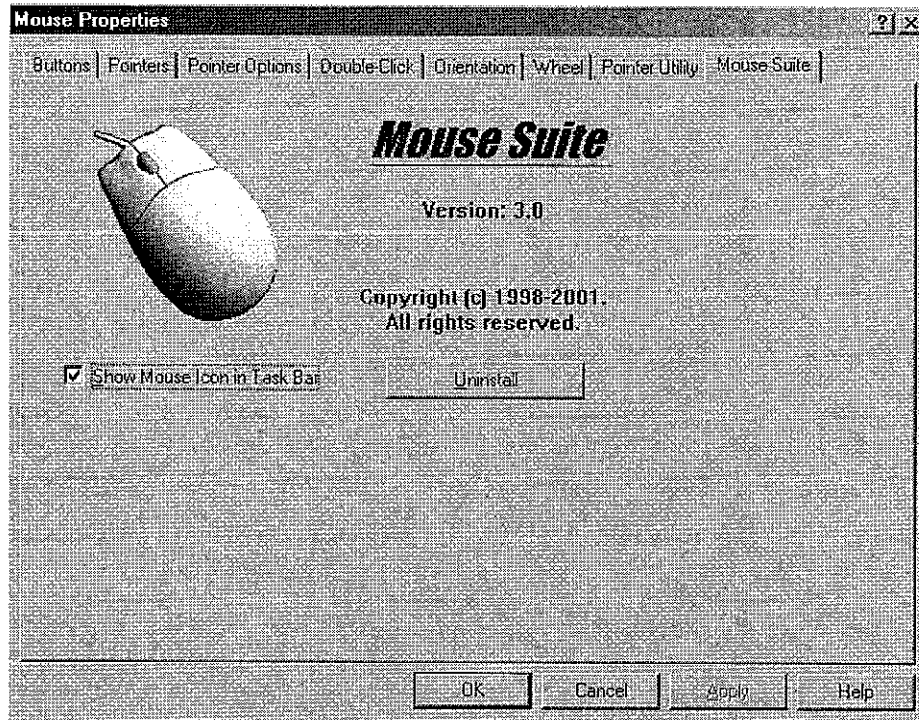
Mouse Properties

?

X

Buttons | Pointers | Pointer Options | Double-Click | Orientation | Wheel | Pointer Utility | Mouse Suite

Mouse Suite

Version: 3.0

Copyright (c) 1998-2001.
All rights reserved.

Show Mouse Icon in Task Bar

Uninstall

OK

Cancel

Apply

Help